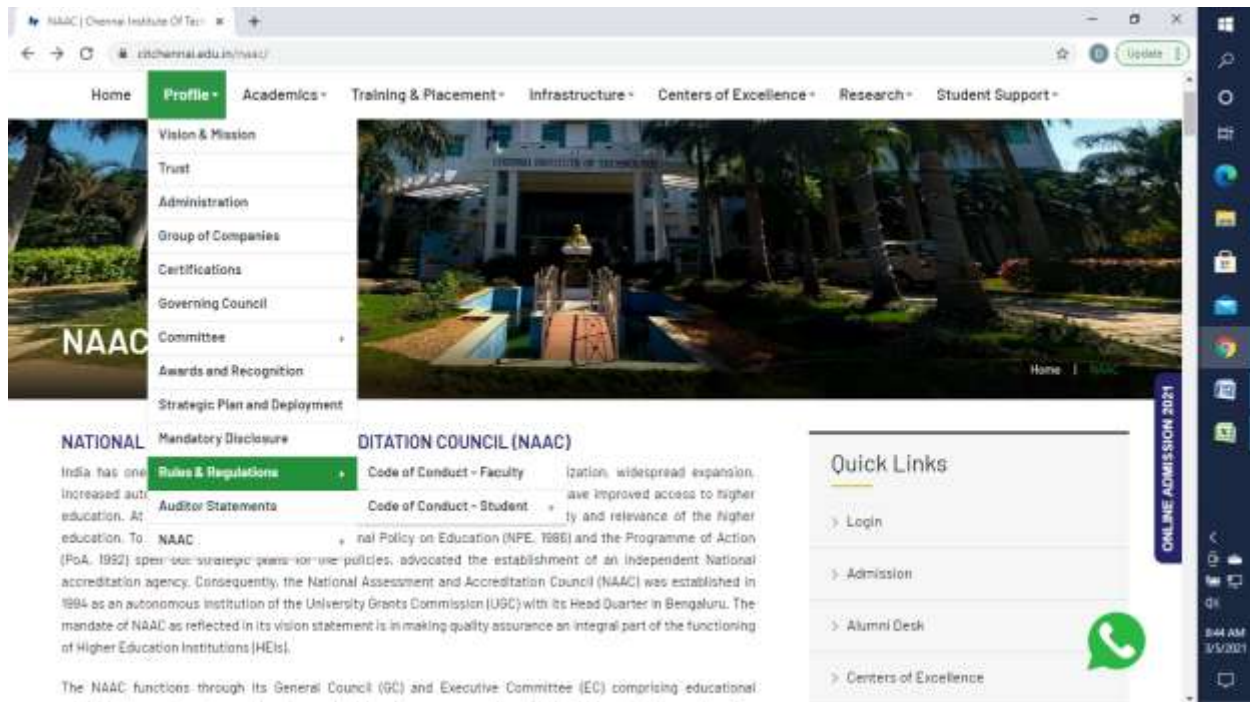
NAAC | Chennai Institute Of Tec ×

citchennai.edu.in/naac/

Update

Home Profile Academics Training & Placement Infrastructure Centers of Excellence Research Student Support

Vision & Mission
Trust
Administration
Group of Companies
Certifications
Governing Council
Committee
Awards and Recognition
Strategic Plan and Deployment
Mandatory Disclosure
Rules & Regulations
Auditor Statements
NAAC

Code of Conduct - Faculty
Code of Conduct - Student

NAAC

Home | NAAC

ONLINE ADMISSION 2021

NATIONAL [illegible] DITATION COUNCIL (NAAC)

India has one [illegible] ization, widespread expansion, increased aut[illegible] ave improved access to higher education. At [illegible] ty and relevance of the higher education. To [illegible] nal Policy on Education (NPE, 1986) and the Programme of Action (PoA, 1992) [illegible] policies, advocated the establishment of an independent National accreditation agency. Consequently, the National Assessment and Accreditation Council (NAAC) was established in 1994 as an autonomous institution of the University Grants Commission (UGC) with its Head Quarter in Bengaluru. The mandate of NAAC as reflected in its vision statement is in making quality assurance an integral part of the functioning of Higher Education Institutions (HEIs).

The NAAC functions through its General Council (GC) and Executive Committee (EC) comprising educational

Quick Links
Login
Admission
Alumni Desk
Centers of Excellence

8:44 AM
3/5/2021